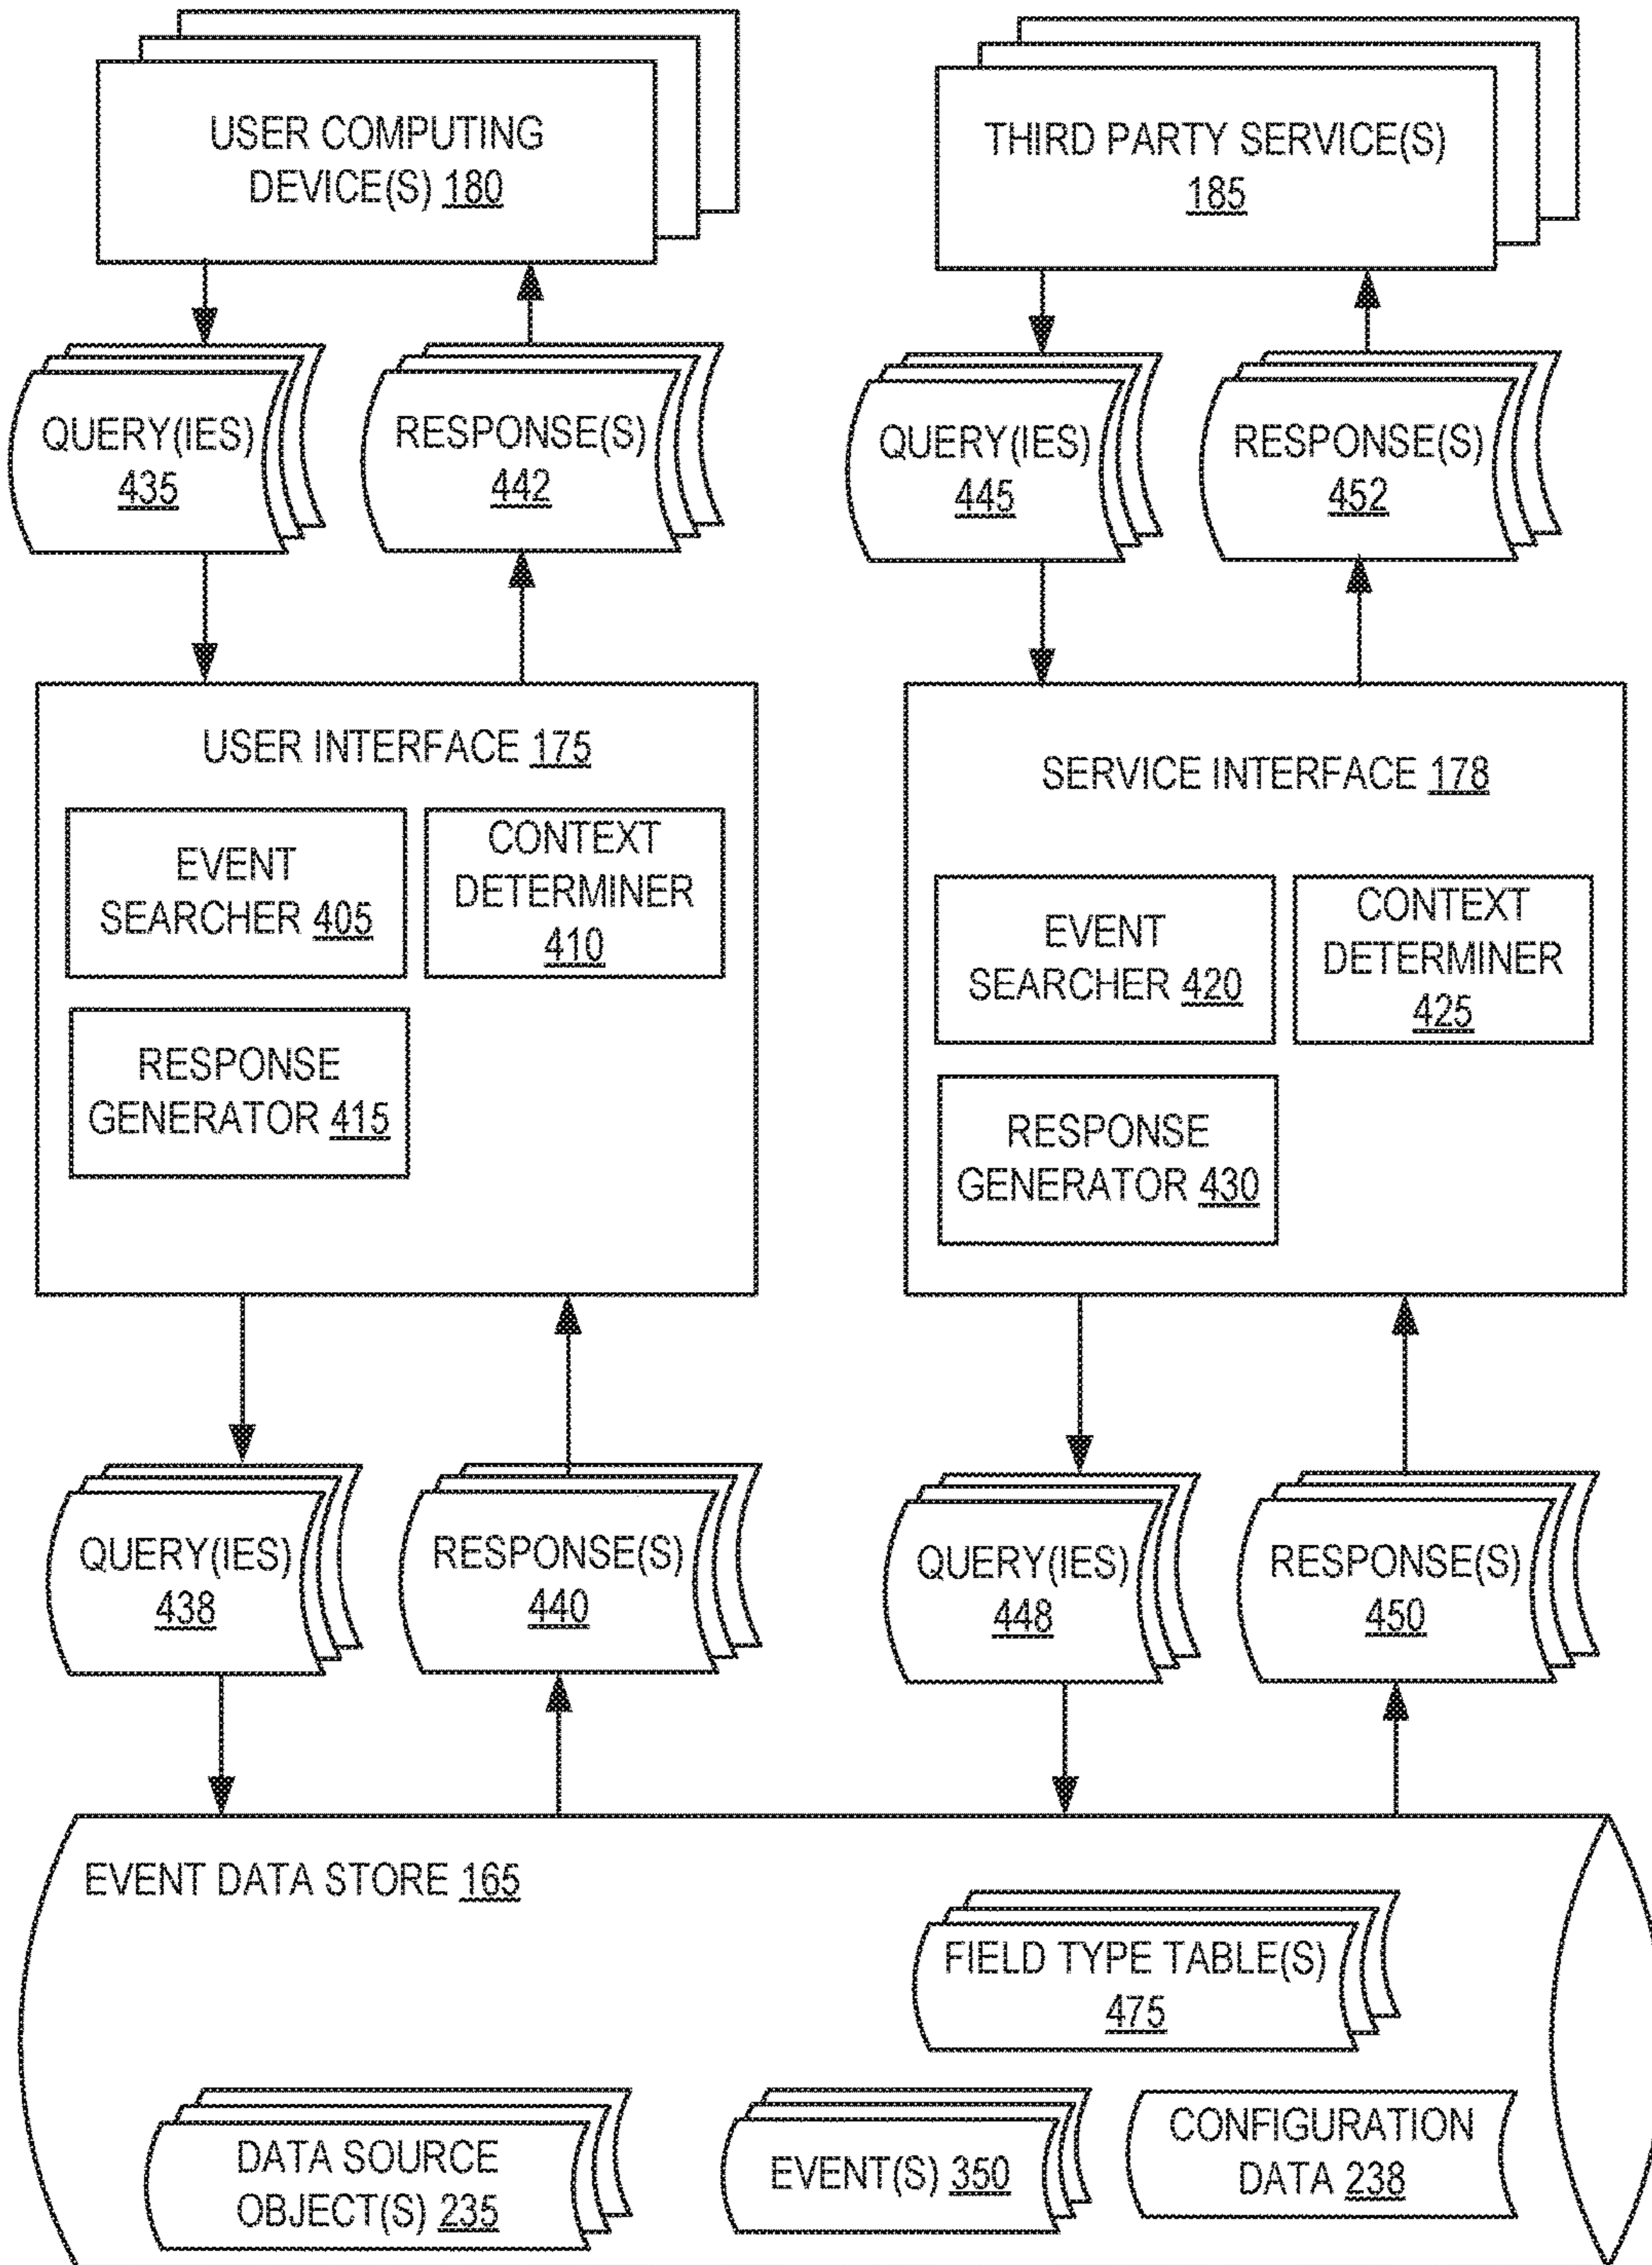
USER COMPUTING DEVICE(S) 180

THIRD PARTY SERVICE(S) 185

QUERY(IES) 435

RESPONSE(S) 442

QUERY(IES) 445

RESPONSE(S) 452

USER INTERFACE 175

EVENT SEARCHER 405

CONTEXT DETERMINER 410

RESPONSE GENERATOR 415

SERVICE INTERFACE 178

EVENT SEARCHER 420

CONTEXT DETERMINER 425

RESPONSE GENERATOR 430

QUERY(IES) 438

RESPONSE(S) 440

QUERY(IES) 448

RESPONSE(S) 450

EVENT DATA STORE 165

FIELD TYPE TABLE(S) 475

DATA SOURCE OBJECT(S) 235

EVENT(S) 350

CONFIGURATION DATA 238